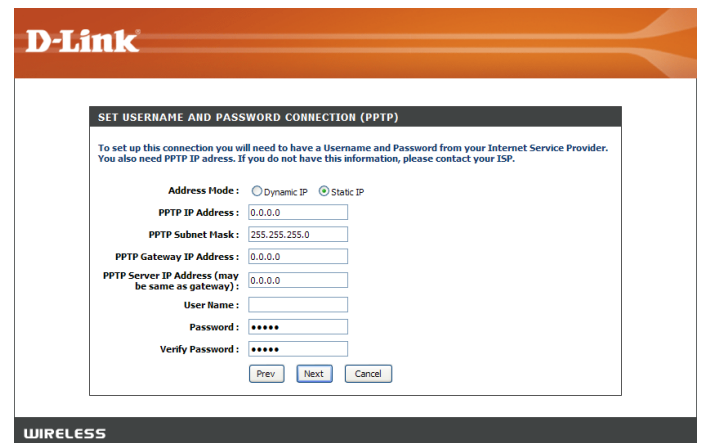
D-Link

SET USERNAME AND PASSWORD CONNECTION (PPTP)

To set up this connection you will need to have a Username and Password from your Internet Service Provider. You also need PPTP IP adress. If you do not have this information, please contact your ISP.

Address Mode : Dynamic IP Static IP

PPTP IP Address : 0.0.0.0

PPTP Subnet Mask : 255.255.255.0

PPTP Gateway IP Address : 0.0.0.0

PPTP Server IP Address (may be same as gateway) : 0.0.0.0

User Name :

Password : •••••

Verify Password : •••••

Prev Next Cancel

WIRELESS